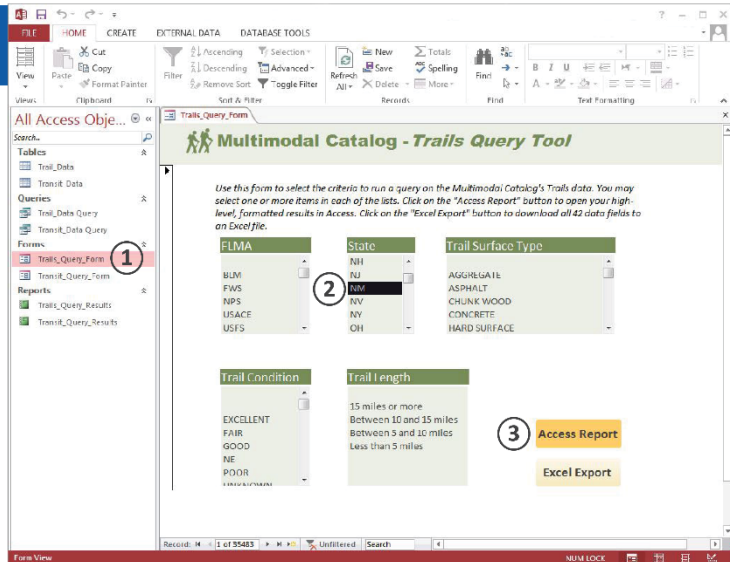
FILE HOME CREATE EXTERNAL DATA DATABASE TOOLS

View Paste Cut Copy Format Painter Filter Ascending Descending Remove Sort Selection Advanced Toggle Filter Refresh All New Save Delete Totals Spelling More Find

Views Clipboard Sort & Filter Records Find Text Formatting

All Access Obje... «

Search...

Tables
Trail_Data
Transit_Data
Queries
Trail_Data Query
Transit_Data Query
Forms
Trails_Query_Form
Transit_Query_Form
Reports
Trails_Query_Results
Transit_Query_Results

Trails_Query_Form

Multimodal Catalog - Trails Query Tool

Use this form to select the criteria to run a query on the Multimodal Catalog's Trails data. You may select one or more items in each of the lists. Click on the "Access Report" button to open your high-level, formatted results in Access. Click on the "Excel Export" button to download all 42 data fields to an Excel file.

FLMA
BLM
FWS
NPS
USACE
USFS

State
NH
NJ
NM
NV
NY
OH

Trail Surface Type
AGGREGATE
ASPHALT
CHUNK WOOD
CONCRETE
HARD SURFACE

Trail Condition
EXCELLENT
FAIR
GOOD
NE
POOR
UNKNOWN

Trail Length
15 miles or more
Between 10 and 15 miles
Between 5 and 10 miles
Less than 5 miles

1
2
3

Access Report

Excel Export

Record: 1 of 55483 Unfiltered Search

Form View NUM LOCK